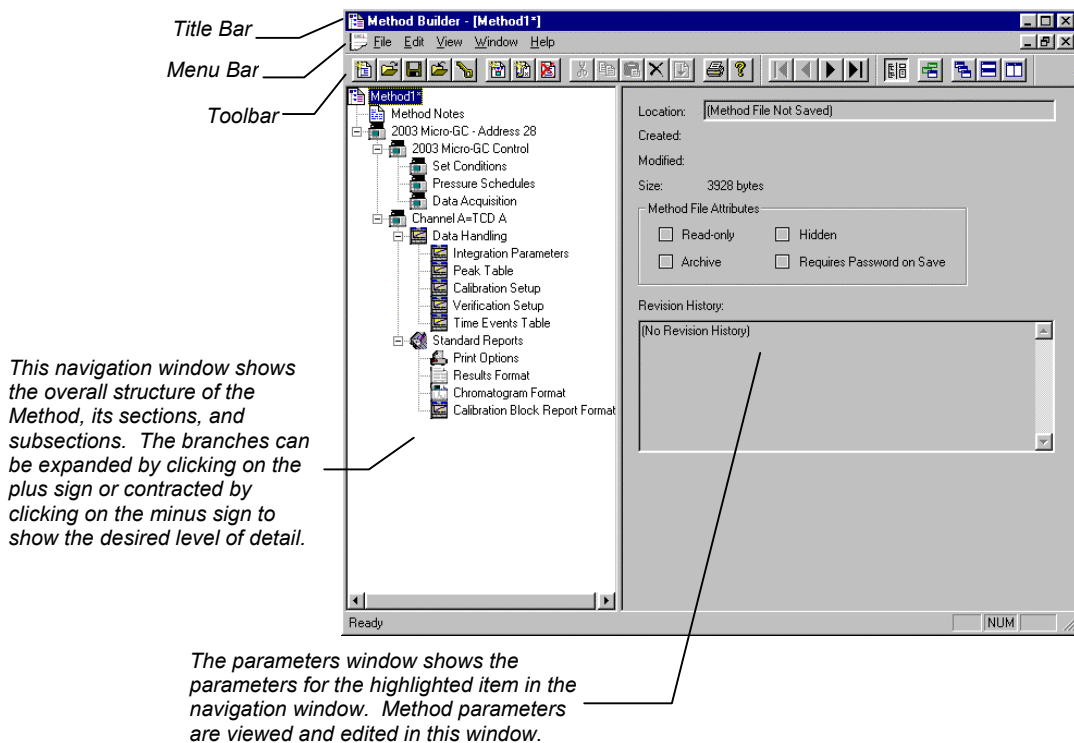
Title Bar
Menu Bar
Toolbar

Method Builder - [Method1*]
File Edit View Window Help

Method1*
Method Notes
2003 Micro-GC - Address 28
2003 Micro-GC Control
Set Conditions
Pressure Schedules
Data Acquisition
Channel A=TCD A
Data Handling
Integration Parameters
Peak Table
Calibration Setup
Verification Setup
Time Events Table
Standard Reports
Print Options
Results Format
Chromatogram Format
Calibration Block Report Format

Location: (Method File Not Saved)
Created:
Modified:
Size: 3928 bytes
Method File Attributes
Read-only
Hidden
Archive
Requires Password on Save
Revision History:
(No Revision History)

Ready
NUM

This navigation window shows the overall structure of the Method, its sections, and subsections. The branches can be expanded by clicking on the plus sign or contracted by clicking on the minus sign to show the desired level of detail.

The parameters window shows the parameters for the highlighted item in the navigation window. Method parameters are viewed and edited in this window.